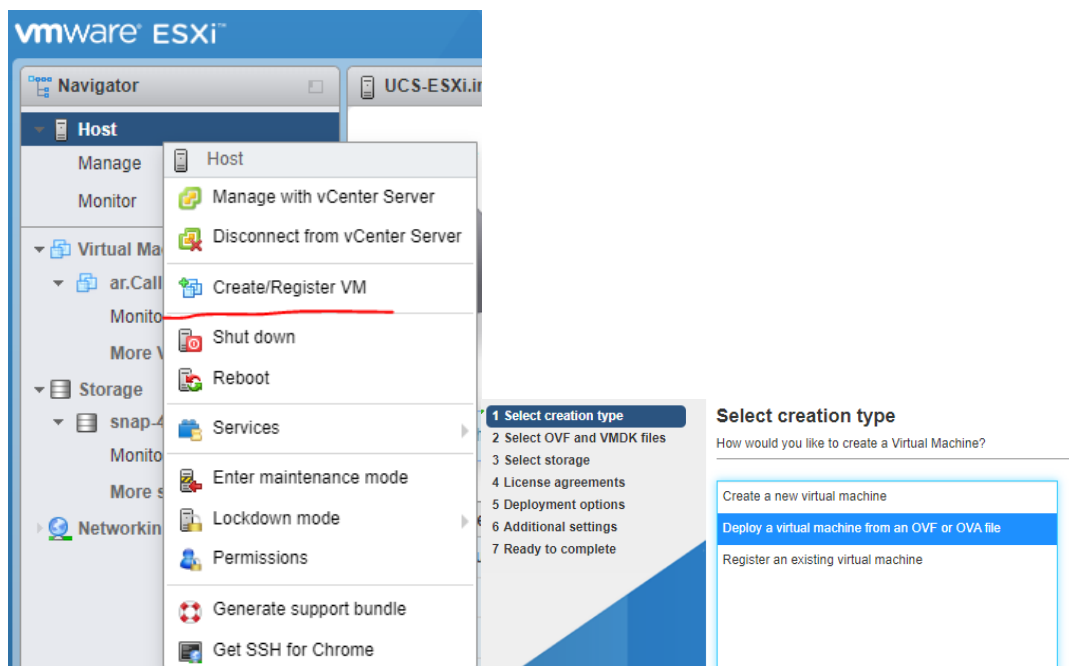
vmware ESXi

Navigator

UCS-ESXi.i

Host

Manage

Monitor

Virtual Ma

ar.Call

Monito

More V

Storage

snap-4

Monito

More s

Networkin

Host

Manage with vCenter Server

Disconnect from vCenter Server

Create/Register VM

Shut down

Reboot

Services

Enter maintenance mode

Lockdown mode

Permissions

Generate support bundle

Get SSH for Chrome

1 Select creation type
2 Select OVF and VMDK files
3 Select storage
4 License agreements
5 Deployment options
6 Additional settings
7 Ready to complete

Select creation type

How would you like to create a Virtual Machine?

Create a new virtual machine

Deploy a virtual machine from an OVF or OVA file

Register an existing virtual machine